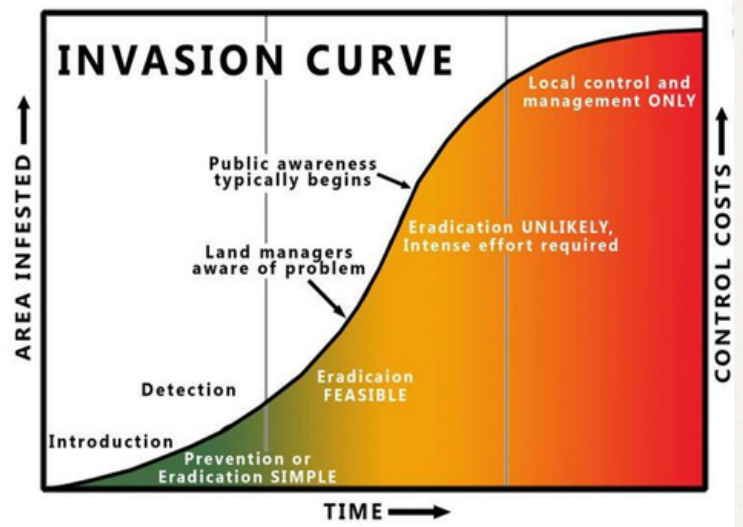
INVASION CURVE

AREA INFESTED

CONTROL COSTS

Local control and management ONLY

Public awareness typically begins

Eradication UNLIKELY, Intense effort required

Land managers aware of problem

Detection

Eradicaion FEASIBLE

Introduction

Prevention or Eradication SIMPLE

TIME